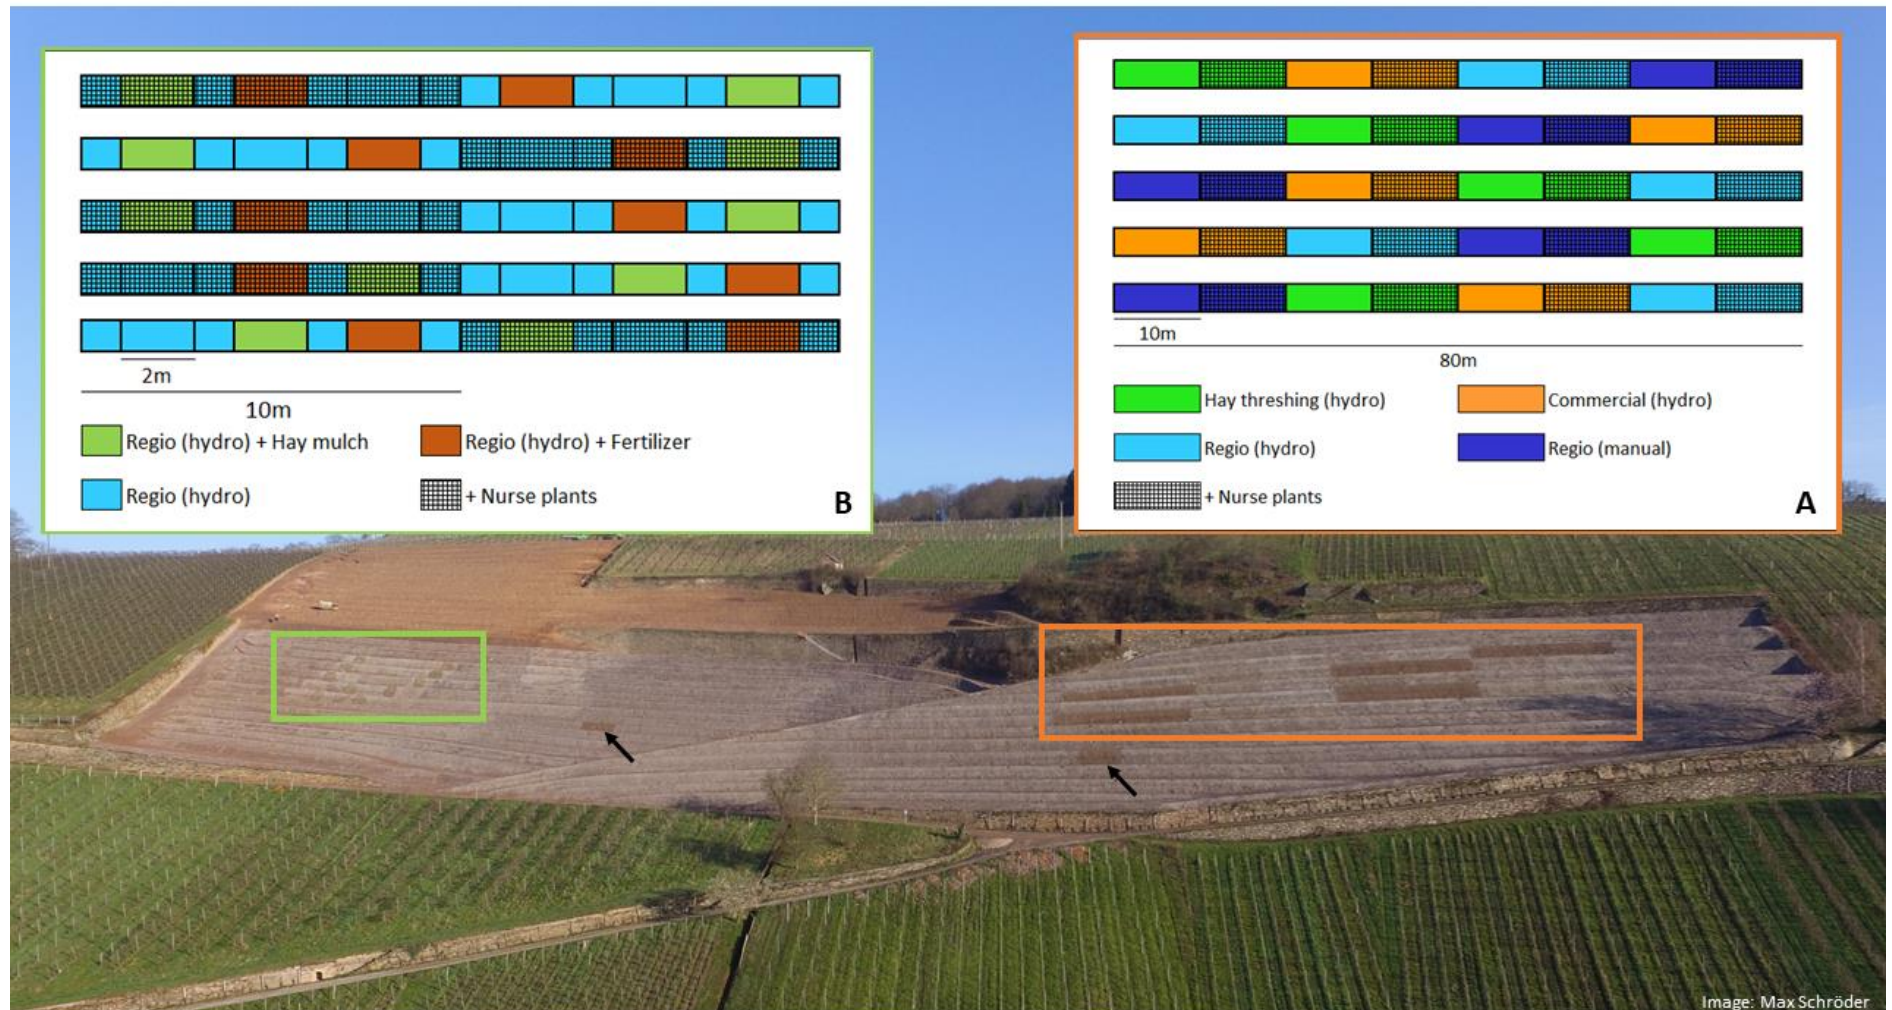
2m

10m

Regio (hydro) + Hay mulch

Regio (hydro) + Fertilizer

Regio (hydro)

+ Nurse plants

B

10m

80m

Hay threshing (hydro)

Commercial (hydro)

Regio (hydro)

Regio (manual)

+ Nurse plants

A

Image: Max Schröder